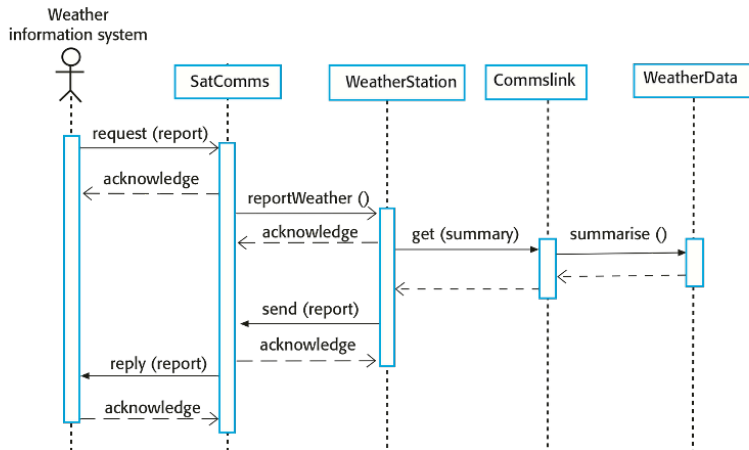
Weather information system

SatComms

WeatherStation

Commslink

WeatherData

request (report)

acknowledge

reportWeather ()

acknowledge

get (summary)

summarise ()

send (report)

acknowledge

reply (report)

acknowledge